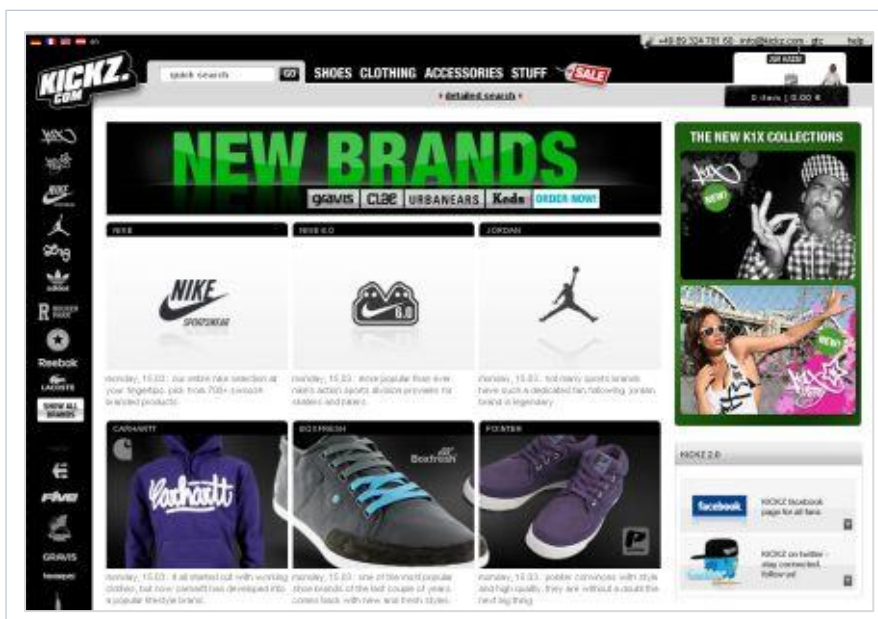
+49 89 324 781 60 info@kickz.com agb help

KICKZ.COM

quick search GO

SHOES CLOTHING ACCESSORIES STUFF SALE

• detailed search •

0 items | 0.00 €

NEW BRANDS

gravis clae URBANEARS Keds ORDER NOW!

THE NEW K1X COLLECTIONS

NEW!

NEW!

NIKE

NIKE 6.0

JORDAN

NIKE SPORTSWEAR

6.0

monday, 15.03.: our entire nike selection at your fingertips. pick from 700+ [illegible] branded products.

monday, 15.03.: more popular than ever nike's action sports division provides for skaters and bikers.

monday, 15.03.: not many sports brands have such a dedicated fan following. jordan brand is legendary.

CARHARTT

BOXFRESH

POINTER

Carhartt

Boxfresh

monday, 15.03.: it all started out with working clothes, but now carhartt has developed into a popular lifestyle brand.

monday, 15.03.: one of the most popular shoe brands of the last couple of years comes back with new and fresh styles.

monday, 15.03.: pointer convinces with style and high quality. they are without a doubt the next big thing.

KICKZ 2.0

facebook

KICKZ facebook page for all fans.

KICKZ on twitter - stay connected, follow us!

Reebok

LACOSTE

SHOW ALL BRANDS

Five

GRAVIS

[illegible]